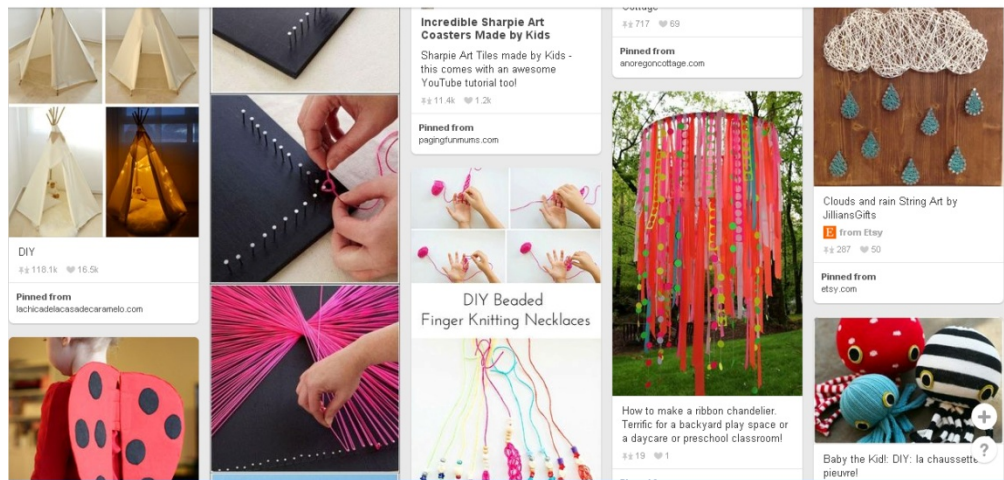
DIY
118.1k 16.5k
Pinned from
lachicadelacasadecaramelo.com

Incredible Sharpie Art Coasters Made by Kids
Sharpie Art Tiles made by Kids - this comes with an awesome YouTube tutorial too!
11.4k 1.2k
Pinned from
pagingfunmums.com

DIY Beaded Finger Knitting Necklaces

Cottage
717 69
Pinned from
anoregoncottage.com

How to make a ribbon chandelier. Terrific for a backyard play space or a daycare or preschool classroom!
19 1

Clouds and rain String Art by JilliansGifts
from Etsy
287 50
Pinned from
etsy.com

Baby the Kid!, DIY: la chaussette pieuvre!